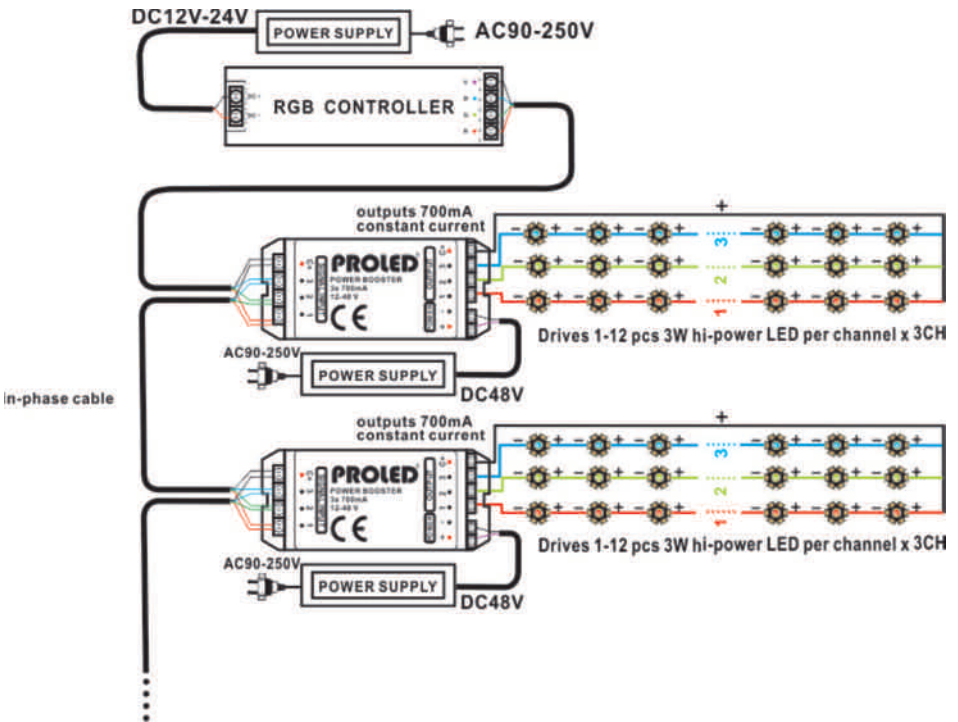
DC12V-24V
POWER SUPPLY
AC90-250V
RGB CONTROLLER
outputs 700mA
constant current
+
PROLED
POWER BOOSTER
3x 700mA
12-48 V
CE
3
2
1
Drives 1-12 pcs 3W hi-power LED per channel x 3CH
AC90-250V
POWER SUPPLY
DC48V
in-phase cable
outputs 700mA
constant current
+
PROLED
POWER BOOSTER
3x 700mA
12-48 V
CE
3
2
1
Drives 1-12 pcs 3W hi-power LED per channel x 3CH
AC90-250V
POWER SUPPLY
DC48V